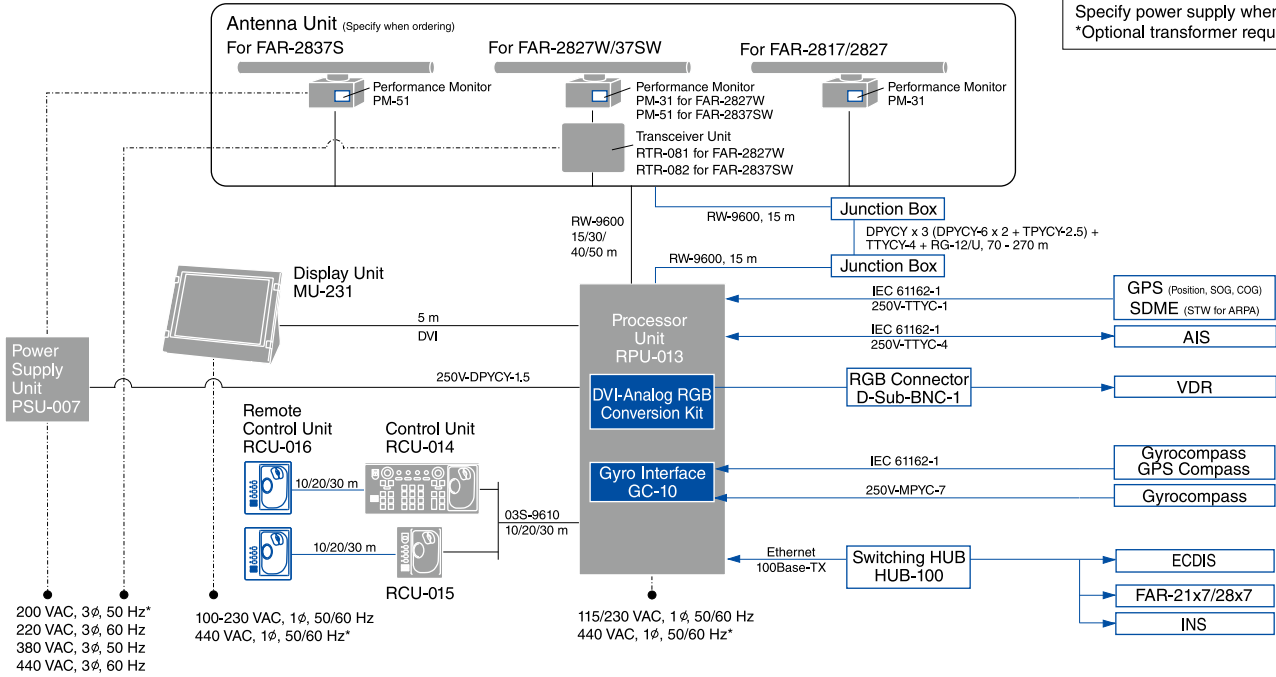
Specify power supply wher
*Optional transformer requ

Antenna Unit (Specify when ordering)

For FAR-2837S

For FAR-2827W/37SW

For FAR-2817/2827

Performance Monitor PM-51

Performance Monitor PM-31 for FAR-2827W PM-51 for FAR-2837SW

Performance Monitor PM-31

Transceiver Unit RTR-081 for FAR-2827W RTR-082 for FAR-2837SW

RW-9600, 15 m

Junction Box

DPYCY x 3 (DPYCY-6 x 2 + TPYCY-2.5) + TTYCY-4 + RG-12/U, 70 - 270 m

RW-9600 15/30/ 40/50 m

RW-9600, 15 m

Junction Box

Display Unit MU-231

5 m
DVI

Processor Unit RPU-013

IEC 61162-1
250V-TTYC-1

GPS (Position, SOG, COG)
SDME (STW for ARPA)

IEC 61162-1
250V-TTYC-4

AIS

Power Supply Unit PSU-007

250V-DPYCY-1.5

DVI-Analog RGB Conversion Kit

RGB Connector D-Sub-BNC-1

VDR

Remote Control Unit RCU-016

Control Unit RCU-014

10/20/30 m

Gyro Interface GC-10

IEC 61162-1

Gyrocompass GPS Compass

250V-MPYC-7

Gyrocompass

03S-9610
10/20/30 m

10/20/30 m

Ethernet
100Base-TX

Switching HUB HUB-100

ECDIS

FAR-21x7/28x7

INS

RCU-015

200 VAC, 3$\phi$, 50 Hz*
220 VAC, 3$\phi$, 60 Hz
380 VAC, 3$\phi$, 50 Hz
440 VAC, 3$\phi$, 60 Hz

100-230 VAC, 1$\phi$, 50/60 Hz
440 VAC, 1$\phi$, 50/60 Hz*

115/230 VAC, 1$\phi$, 50/60 Hz
440 VAC, 1$\phi$, 50/60 Hz*